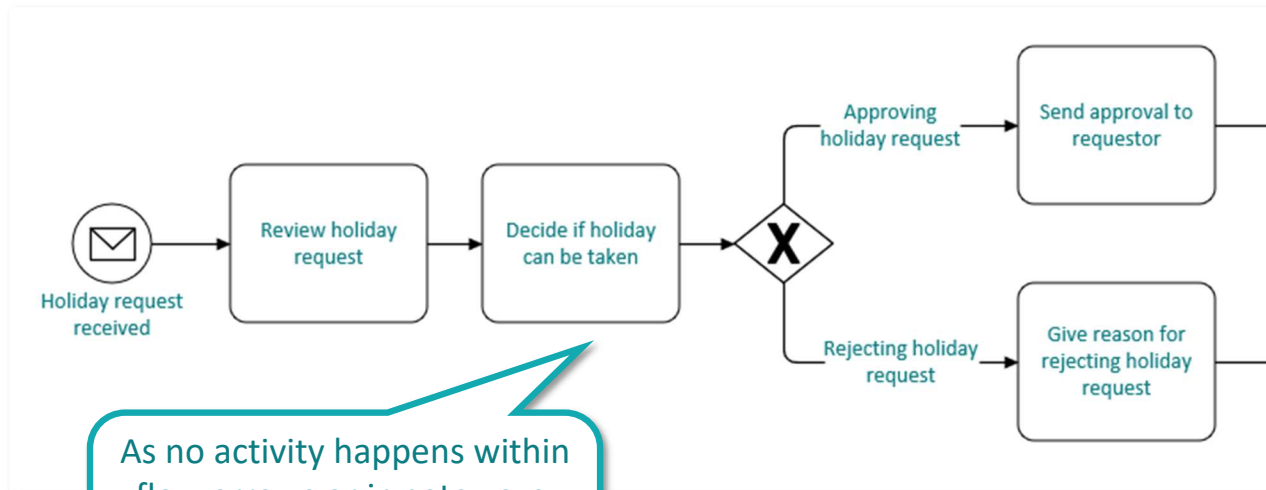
Holiday request received

Review holiday request

Decide if holiday can be taken

X

Approving holiday request

Send approval to requestor

Rejecting holiday request

Give reason for rejecting holiday request

As no activity happens within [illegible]